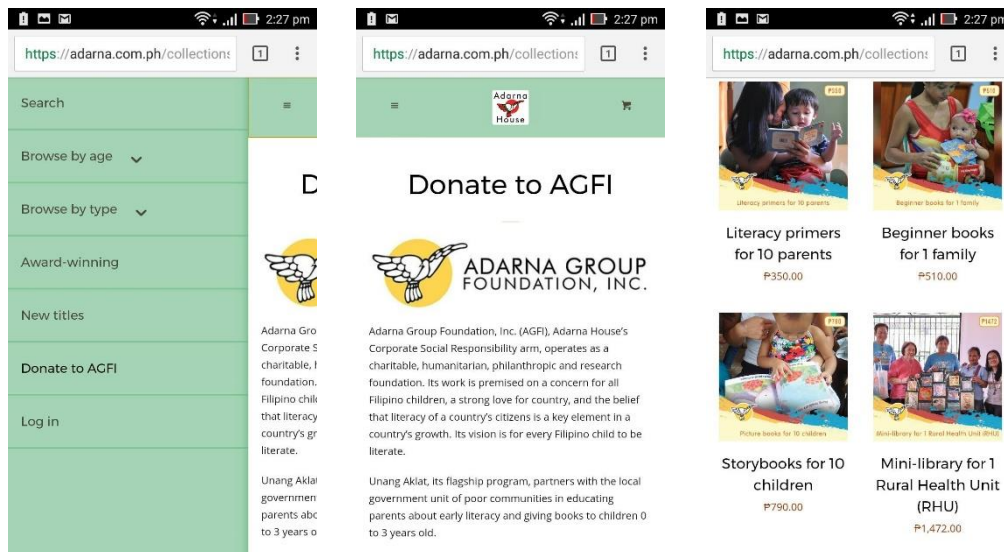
2:27 pm
https://adarna.com.ph/collections
1
Search
Browse by age
Browse by type
Award-winning
New titles
Donate to AGFI
Log in
D
Adarna Gro
Corporate S
charitable, h
foundation.
Filipino chil
that literacy
country's gr
literate.
Unang Aklat
governmen
parents abo
to 3 years o

2:27 pm
https://adarna.com.ph/collections
1
Adarna House
Donate to AGFI
ADARNA GROUP FOUNDATION, INC.
Adarna Group Foundation, Inc. (AGFI), Adarna House's Corporate Social Responsibility arm, operates as a charitable, humanitarian, philanthropic and research foundation. Its work is premised on a concern for all Filipino children, a strong love for country, and the belief that literacy of a country's citizens is a key element in a country's growth. Its vision is for every Filipino child to be literate.
Unang Aklat, its flagship program, partners with the local government unit of poor communities in educating parents about early literacy and giving books to children 0 to 3 years old.

2:27 pm
https://adarna.com.ph/collections
1
P350
Literacy primers for 10 parents
Literacy primers for 10 parents
₱350.00
P510
Beginner books for 1 family
Beginner books for 1 family
₱510.00
P780
Picture books for 10 children
Storybooks for 10 children
₱790.00
P1472
Mini-library for 1 Rural Health Unit (RHU)
Mini-library for 1 Rural Health Unit (RHU)
₱1,472.00